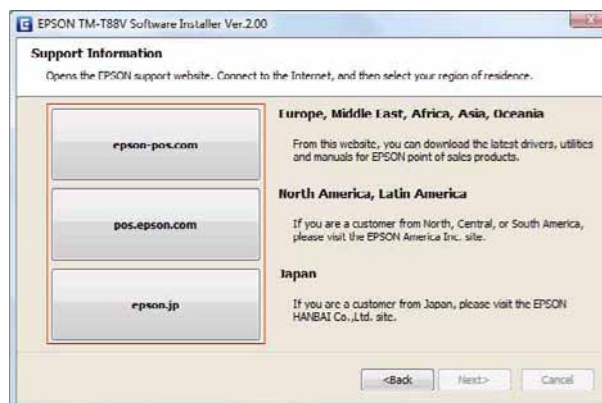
EPSON TM-T88V Software Installer Ver.2.00

Support Information

Opens the EPSON support website. Connect to the Internet, and then select your region of residence.

epson-pos.com

Europe, Middle East, Africa, Asia, Oceania

From this website, you can download the latest drivers, utilities and manuals for EPSON point of sales products.

pos.epson.com

North America, Latin America

If you are a customer from North, Central, or South America, please visit the EPSON America Inc. site.

epson.jp

Japan

If you are a customer from Japan, please visit the EPSON HANBAI Co.,Ltd. site.

<Back

Next>

Cancel